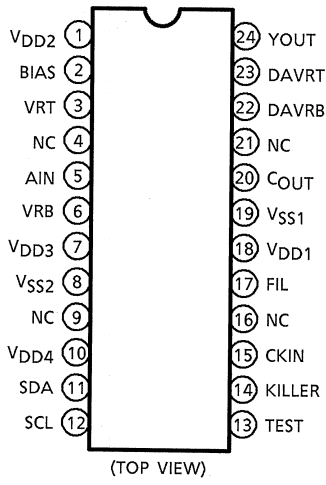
$V_{DD2}$ 1
BIAS 2
VRT 3
NC 4
AIN 5
VRB 6
$V_{DD3}$ 7
$V_{SS2}$ 8
NC 9
$V_{DD4}$ 10
SDA 11
SCL 12

24 YOUT
23 DAVRT
22 DAVRB
21 NC
20 $C_{OUT}$
19 $V_{SS1}$
18 $V_{DD1}$
17 FIL
16 NC
15 CKIN
14 KILLER
13 TEST

(TOP VIEW)